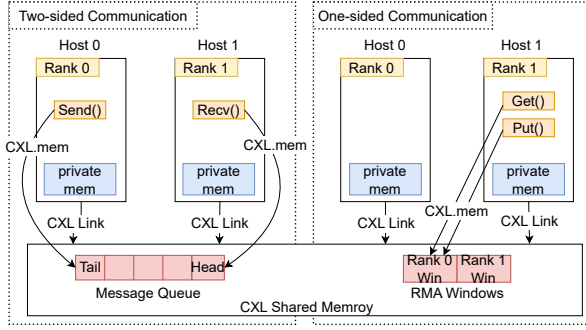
Two-sided Communication

Host 0

Rank 0

Send()

CXL.mem

private mem

CXL Link

Host 1

Rank 1

Recv()

CXL.mem

private mem

CXL Link

Tail

Head

Message Queue

One-sided Communication

Host 0

Rank 0

private mem

CXL Link

Host 1

Rank 1

Get()

Put()

CXL.mem

private mem

CXL Link

Rank 0 Win

Rank 1 Win

RMA Windows

CXL Shared Memroy